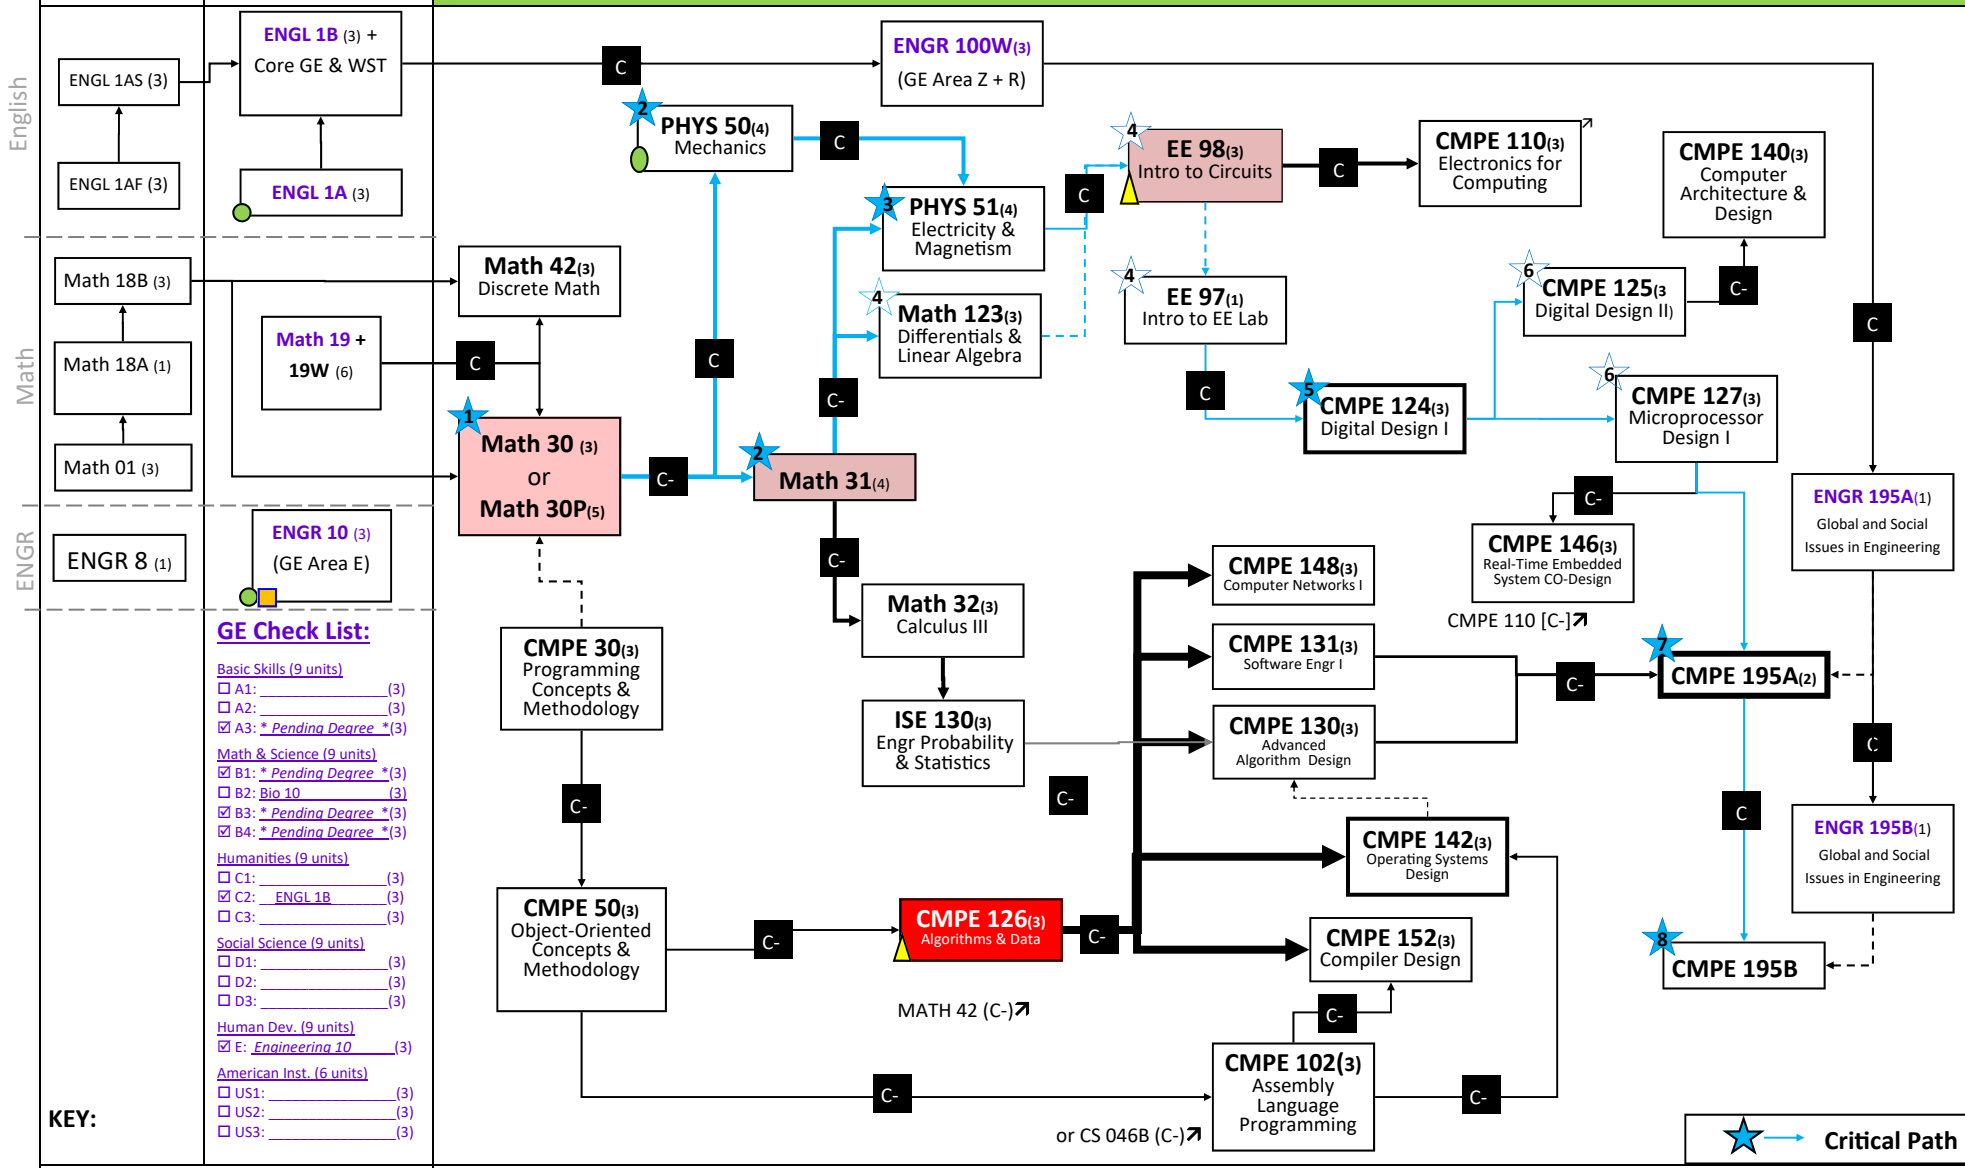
English

ENGL 1AS (3)

ENGL 1AF (3)

ENGL 1B (3) + Core GE & WST

ENGL 1A (3)

C

ENGR 100W(3) (GE Area Z + R)

2 PHYS 50(4) Mechanics

C

3 PHYS 51(4) Electricity & Magnetism

C

4 EE 98(3) Intro to Circuits

C

CMPE 110(3) Electronics for Computing

CMPE 140(3) Computer Architecture & Design

Math

Math 18B (3)

Math 18A (1)

Math 01 (3)

Math 19 + 19W (6)

C

Math 42(3) Discrete Math

1 Math 30 (3) or Math 30P(5)

C-

C

C-

2 Math 31(4)

4 Math 123(3) Differentials & Linear Algebra

4 EE 97(1) Intro to EE Lab

C

5 CMPE 124(3) Digital Design I

6 CMPE 125(3) Digital Design II)

C-

6 CMPE 127(3) Microprocessor Design I

C

C-

CMPE 146(3) Real-Time Embedded System CO-Design

CMPE 110 [C-]

ENGR 195A(1) Global and Social Issues in Engineering

ENGR

ENGR 8 (1)

ENGR 10 (3) (GE Area E)

C-

Math 32(3) Calculus III

ISE 130(3) Engr Probability & Statistics

GE Check List:

Basic Skills (9 units)
☐ A1: (3)
☐ A2: (3)
☑ A3: * Pending Degree *(3)

Math & Science (9 units)
☑ B1: * Pending Degree *(3)
☑ B2: Bio 10 (3)
☑ B3: * Pending Degree *(3)
☑ B4: * Pending Degree *(3)

Humanities (9 units)
☐ C1: (3)
☑ C2: ENGL 1B (3)
☐ C3: (3)

Social Science (9 units)
☐ D1: (3)
☐ D2: (3)
☐ D3: (3)

Human Dev. (9 units)
☑ E: Engineering 10 (3)

American Inst. (6 units)
☐ US1: (3)
☐ US2: (3)
☐ US3: (3)

KEY:

CMPE 30(3) Programming Concepts & Methodology

C-

CMPE 50(3) Object-Oriented Concepts & Methodology

C-

CMPE 126(3) Algorithms & Data

C-

MATH 42 (C-)

CMPE 148(3) Computer Networks I

CMPE 131(3) Software Engr I

CMPE 130(3) Advanced Algorithm Design

C-

CMPE 142(3) Operating Systems Design

CMPE 152(3) Compiler Design

C-

CMPE 102(3) Assembly Language Programming

C-

C-

or CS 046B (C-)

C-

7 CMPE 195A(2)

C

C

ENGR 195B(1) Global and Social Issues in Engineering

8 CMPE 195B

Critical Path